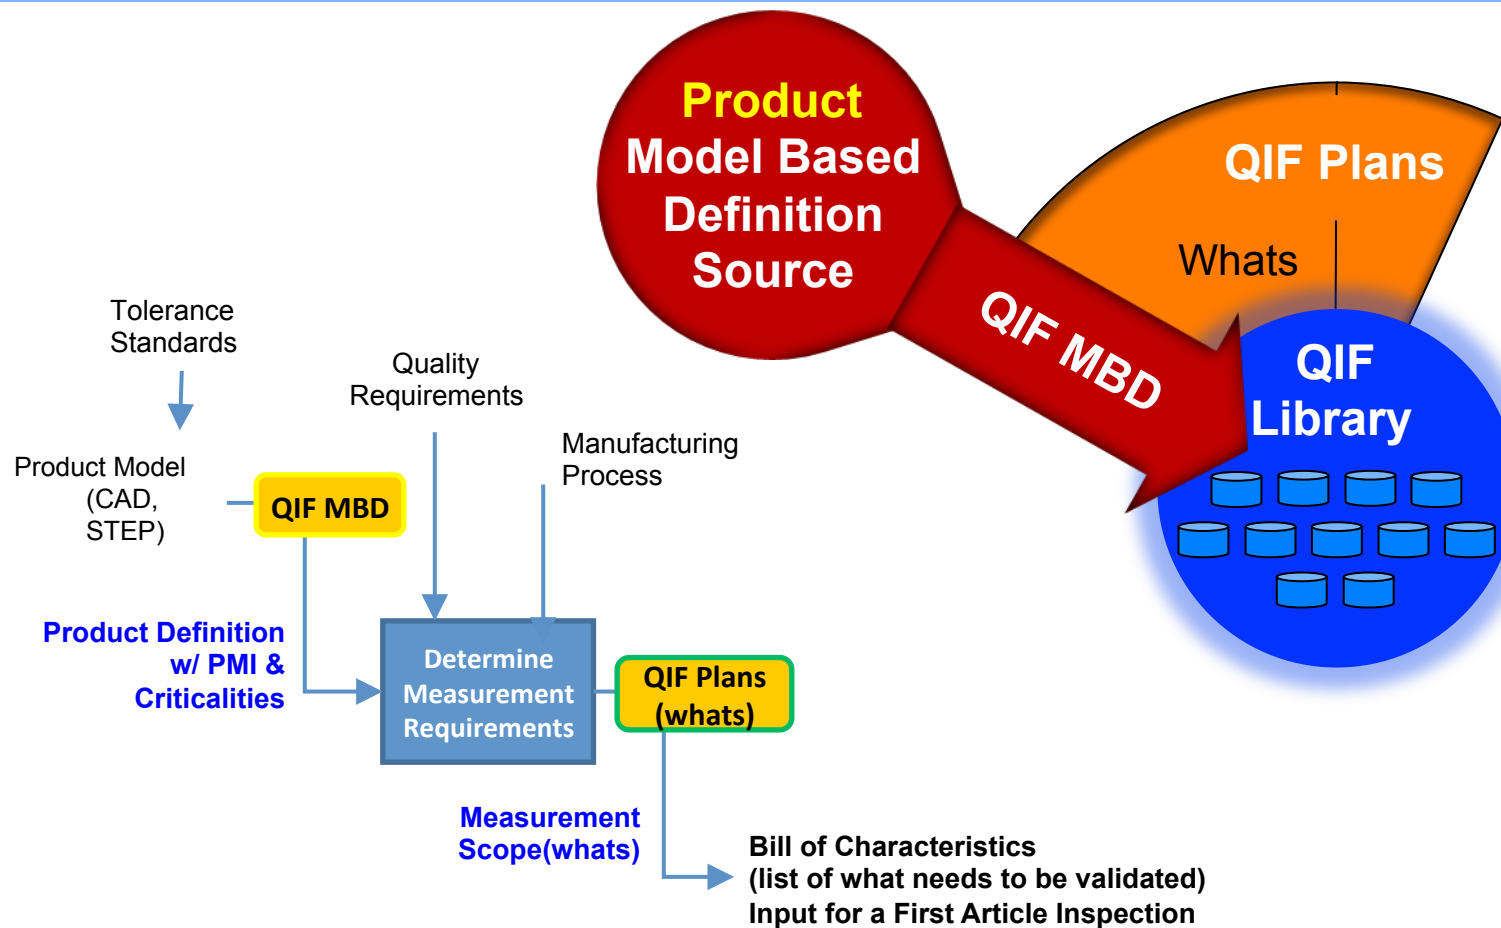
Product Model Based Definition Source

QIF MBD

QIF Plans

Whats

QIF Library

Tolerance Standards

Quality Requirements

Manufacturing Process

Product Model (CAD, STEP)

QIF MBD

Product Definition w/ PMI & Criticalities

Determine Measurement Requirements

QIF Plans (whats)

Measurement Scope(whats)

Bill of Characteristics
(list of what needs to be validated)
Input for a First Article Inspection